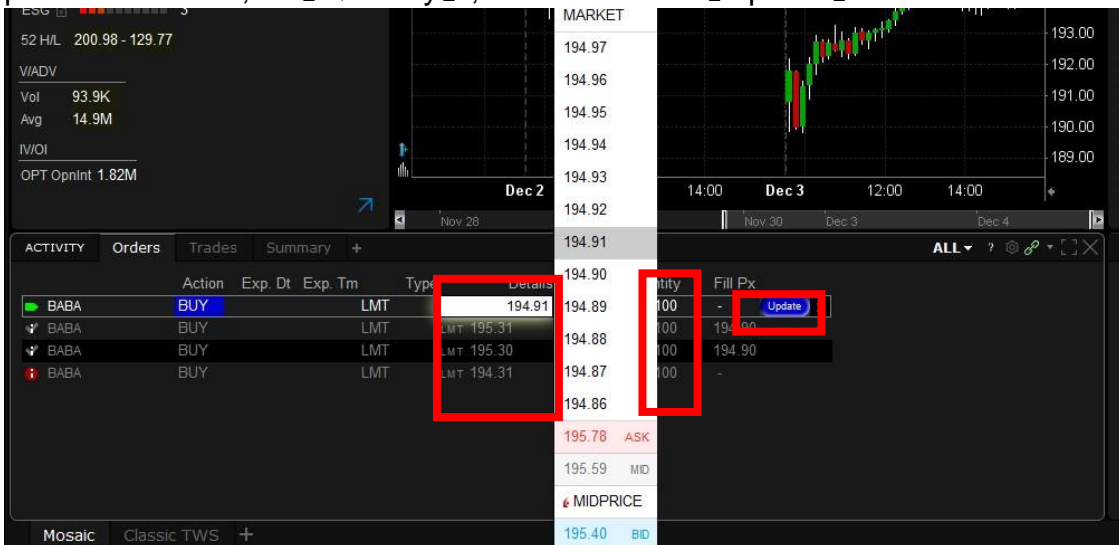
ESG 3
52 H/L 200.98 - 129.77
V/ADV
Vol 93.9K
Avg 14.9M
IV/OI
OPT OpnInt 1.82M

Dec 2 14:00 Dec 3 12:00 14:00
Nov 28 Nov 30 Dec 3 Dec 4
193.00
192.00
191.00
190.00
189.00

MARKET
194.97
194.96
194.95
194.94
194.93
194.92
194.91
194.90
194.89
194.88
194.87
194.86
195.78 ASK
195.59 MID
MIDPRICE
195.40 BID

ACTIVITY Orders Trades Summary +
ALL ?

| | Action | Exp. Dt | Exp. Tm | Type | Details | | Quantity | Fill Px |
|---|---|---|---|---|---|---|---|---|
| BABA | BUY | | | LMT | 194.91 | | 100 | - Update |
| BABA | BUY | | | LMT | LMT 195.31 | | 100 | 194.90 |
| BABA | BUY | | | LMT | LMT 195.30 | | 100 | 194.90 |
| BABA | BUY | | | LMT | LMT 194.31 | | 100 | - |

Mosaic Classic TWS +